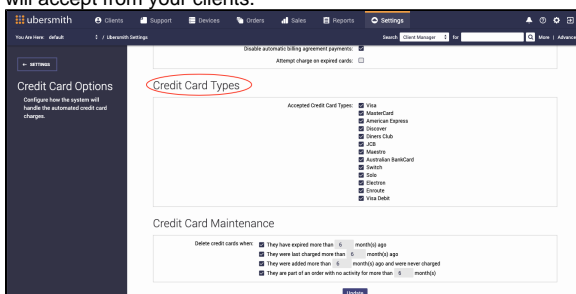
will accept from your clients.

ubersmith Clients Support Devices Orders Sales Reports Settings

You Are Here: default / Ubersmith Settings

Search Client Manager for More | Advanc

← SETTINGS

Credit Card Options

Configure how the system will handle the automated credit card charges.

Disable automatic billing agreement payments:

Attempt charge on expired cards:

Credit Card Types

Accepted Credit Card Types: Visa
MasterCard
American Express
Discover
Diners Club
JCB
Maestro
Australian BankCard
Switch
Solo
Electron
Enroute
Visa Debit

Credit Card Maintenance

Delete credit cards when: They have expired more than 6 month(s) ago
They were last charged more than 6 month(s) ago
They were added more than 6 month(s) ago and were never charged
They are part of an order with no activity for more than 6 month(s)

Update